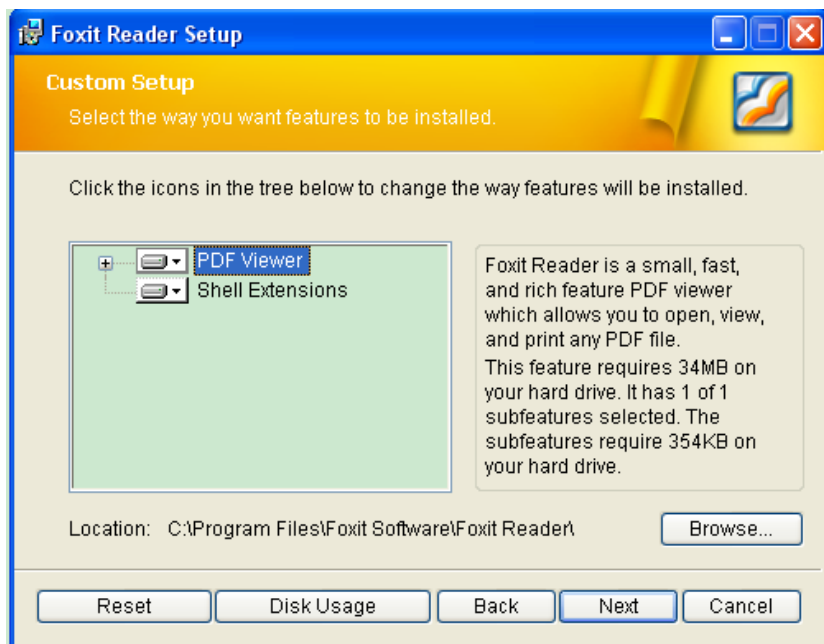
Foxit Reader Setup

Custom Setup

Select the way you want features to be installed.

Click the icons in the tree below to change the way features will be installed.

PDF Viewer
Shell Extensions

Foxit Reader is a small, fast, and rich feature PDF viewer which allows you to open, view, and print any PDF file.
This feature requires 34MB on your hard drive. It has 1 of 1 subfeatures selected. The subfeatures require 354KB on your hard drive.

Location: C:\Program Files\Foxit Software\Foxit Reader\

Browse...

Reset
Disk Usage
Back
Next
Cancel